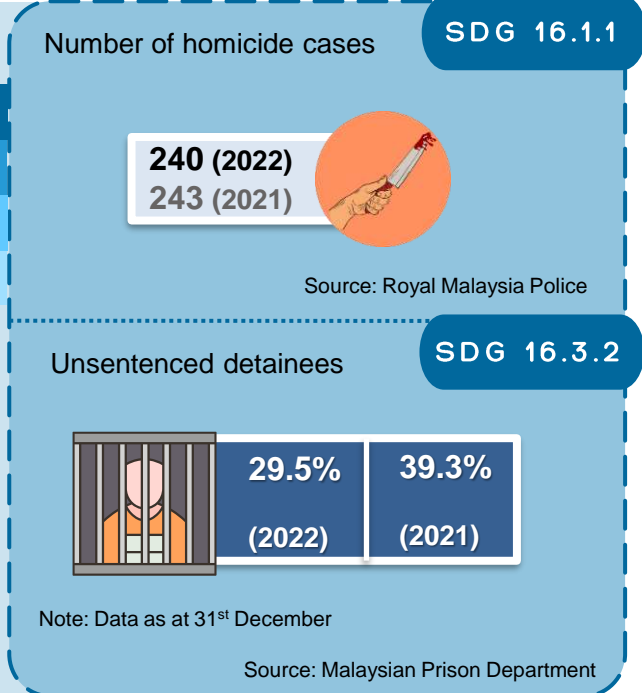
SDG 16.1.1

Number of homicide cases

240 (2022)
243 (2021)

Source: Royal Malaysia Police

SDG 16.3.2

Unsentenced detainees

| 29.5% (2022) | 39.3% (2021) |
|---|---|

Note: Data as at 31$^{st}$ December

Source: Malaysian Prison Department